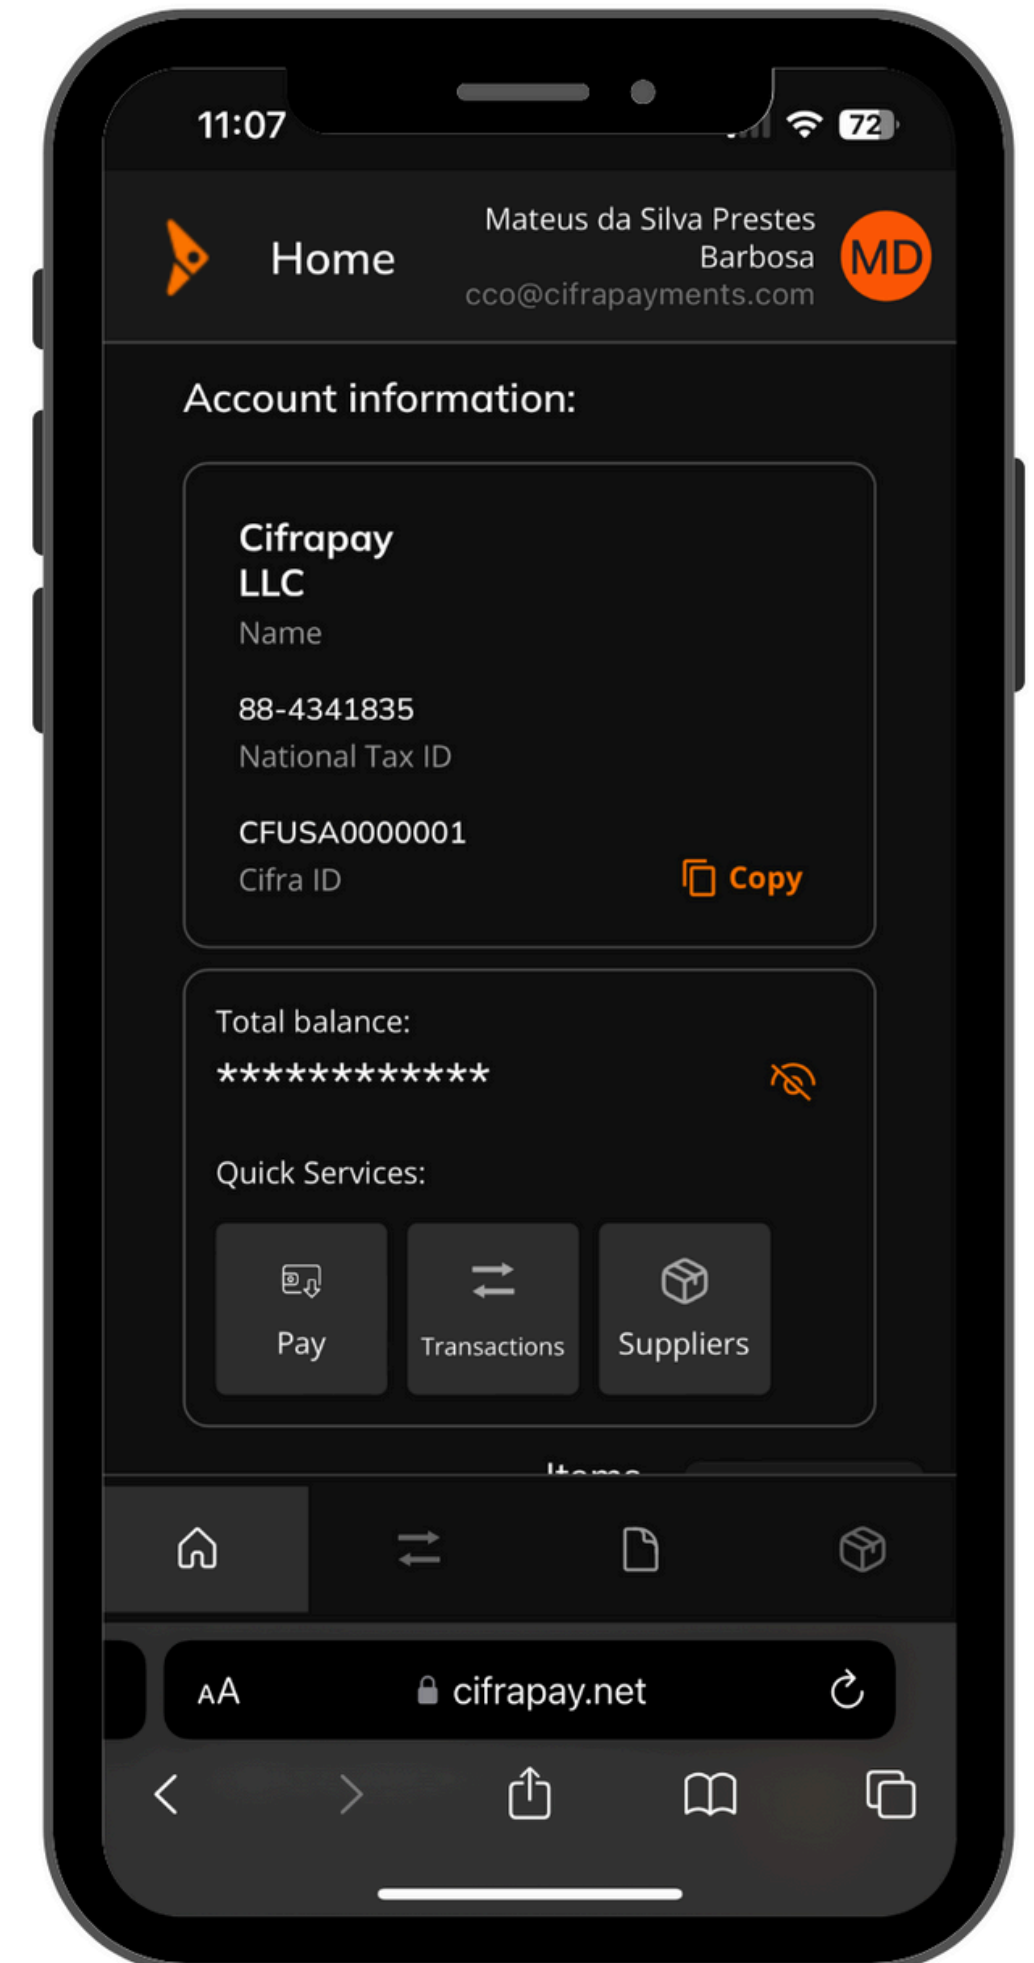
11:07

72

Home

Mateus da Silva Prestes Barbosa
cco@cifrapayments.com

MD

Account information:

Cifrapay LLC
Name

88-4341835
National Tax ID

CFUSA0000001
Cifra ID

Copy

Total balance:
************

Quick Services:

Pay

Transactions

Suppliers

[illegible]

AA

cifrapay.net